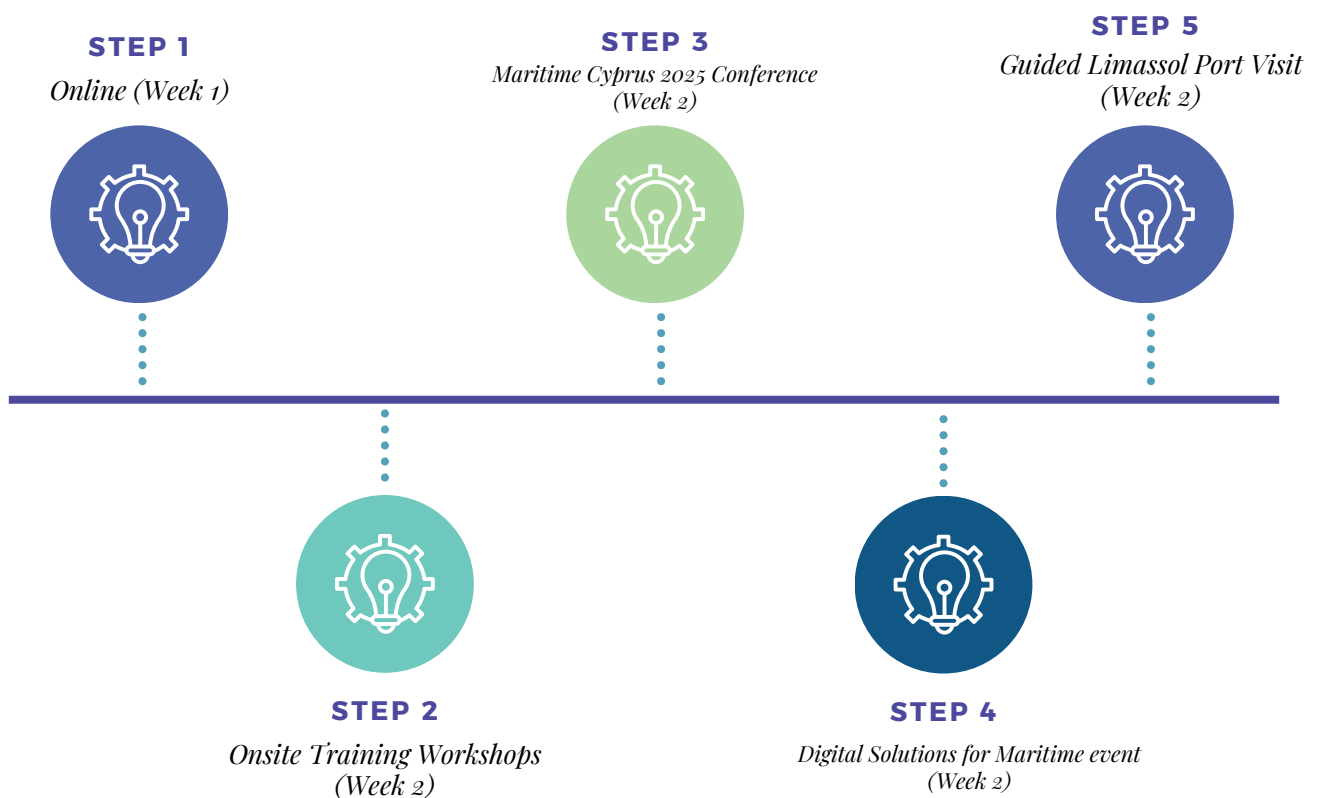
STEP 1
Online (Week 1)

STEP 3
Maritime Cyprus 2025 Conference
(Week 2)

STEP 5
Guided Limassol Port Visit
(Week 2)

STEP 2
Onsite Training Workshops
(Week 2)

STEP 4
Digital Solutions for Maritime event
(Week 2)